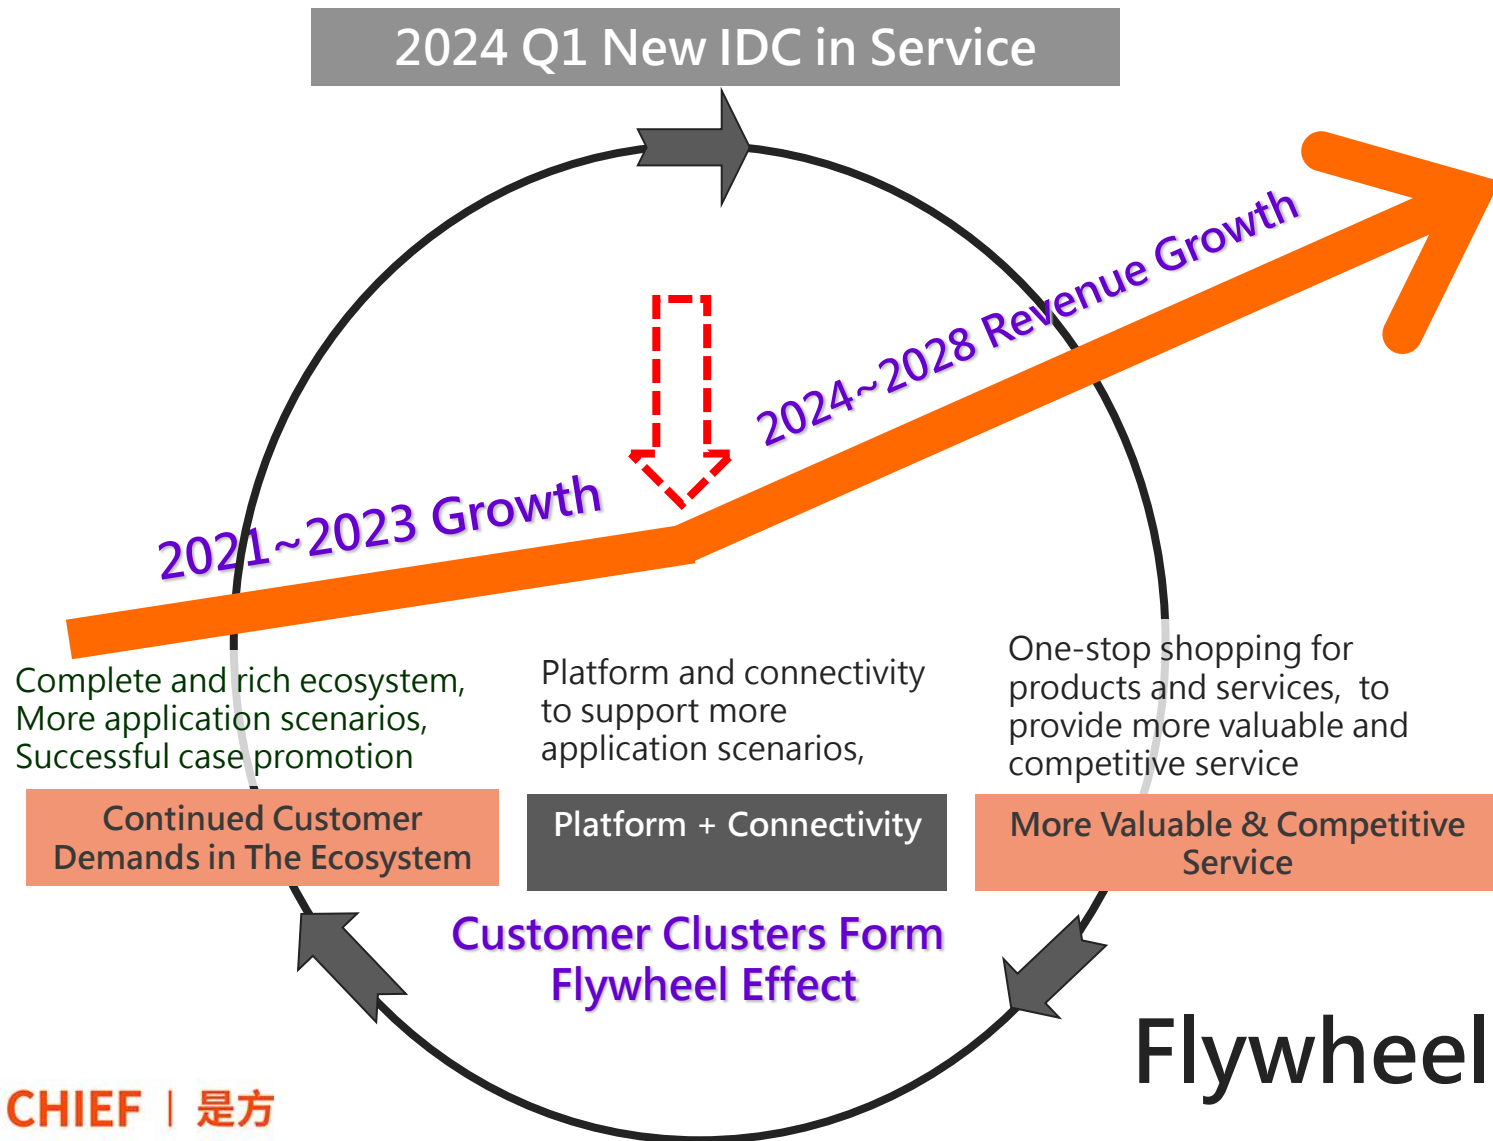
2024 Q1 New IDC in Service

2024~2028 Revenue Growth

2021~2023 Growth

Complete and rich ecosystem, More application scenarios, Successful case promotion

Platform and connectivity to support more application scenarios,

One-stop shopping for products and services, to provide more valuable and competitive service

Continued Customer Demands in The Ecosystem

Platform + Connectivity

More Valuable & Competitive Service

Customer Clusters Form Flywheel Effect

Flywheel

CHIEF | 是方